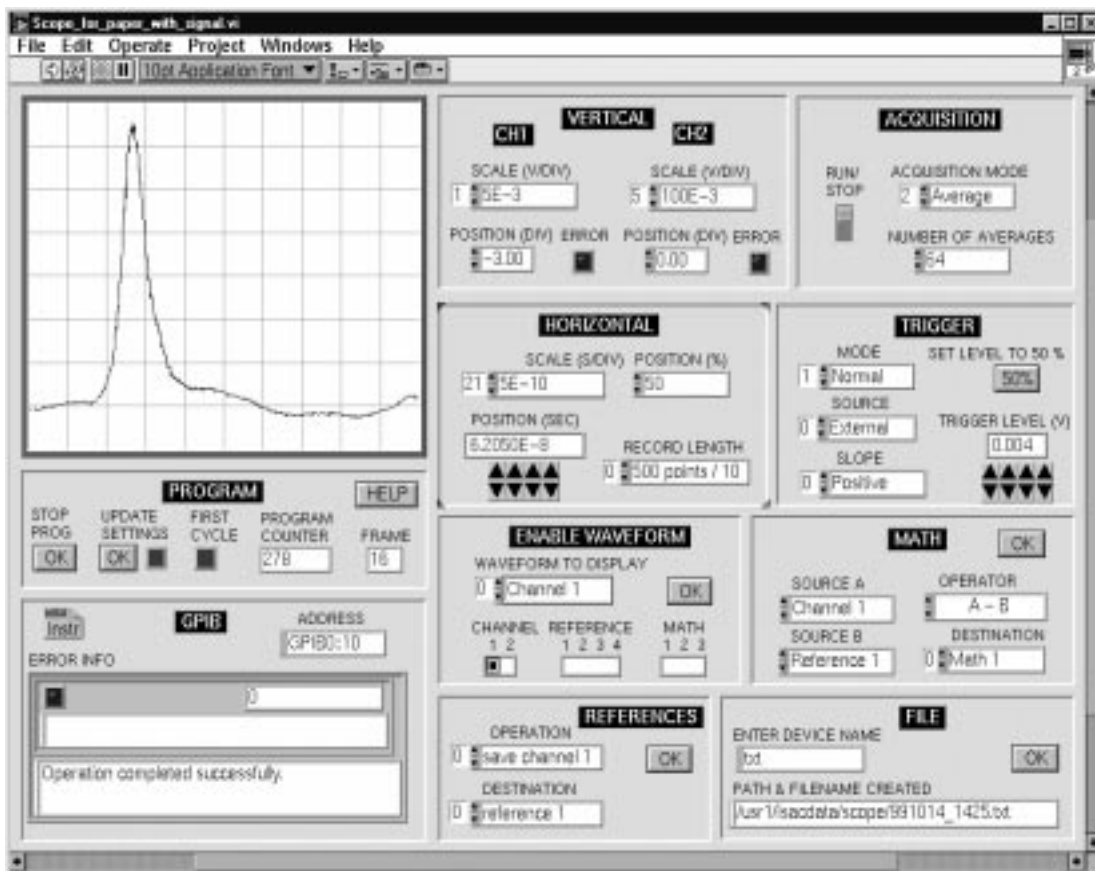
Scope_for_paper_with_signal.vi

File Edit Operate Project Windows Help

10pt Application Font

VERTICAL
CH1 CH2
SCALE (V/DIV) SCALE (V/DIV)
1 5E-3 5 100E-3
POSITION (DIV) ERROR POSITION (DIV) ERROR
-3.00 0.00

ACQUISITION
RUN/STOP
ACQUISITION MODE
2 Average
NUMBER OF AVERAGES
64

HORIZONTAL
SCALE (S/DIV) POSITION (%)
21 5E-10 50
POSITION (SEC)
6.2050E-8
RECORD LENGTH
0 500 points / 10

TRIGGER
MODE
1 Normal
SET LEVEL TO 50 %
50%
SOURCE
0 External
TRIGGER LEVEL (V)
0.004
SLOPE
0 Positive

PROGRAM
HELP
STOP PROG
OK
UPDATE SETTINGS
OK
FIRST CYCLE
PROGRAM COUNTER
278
FRAME
16

ENABLE WAVEFORM
WAVEFORM TO DISPLAY
0 Channel 1
OK
CHANNEL
1 2
REFERENCE
1 2 3 4
MATH
1 2 3

MATH
OK
SOURCE A
Channel 1
OPERATOR
A - B
SOURCE B
Reference 1
DESTINATION
0 Math 1

Instr
GPIB
ADDRESS
GPIB0::10
ERROR INFO
0
Operation completed successfully.

REFERENCES
OPERATION
0 save channel 1
OK
DESTINATION
0 reference 1

FILE
ENTER DEVICE NAME
txt
OK
PATH & FILENAME CREATED
/usr1/isacdata/scope/991014_1425.txt